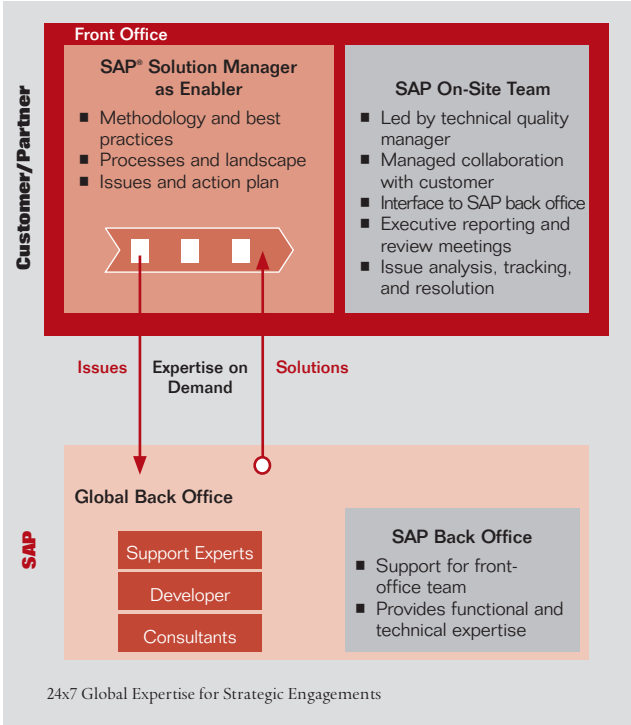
Customer/Partner

Front Office

SAP® Solution Manager as Enabler

■ Methodology and best practices
■ Processes and landscape
■ Issues and action plan

SAP On-Site Team

■ Led by technical quality manager
■ Managed collaboration with customer
■ Interface to SAP back office
■ Executive reporting and review meetings
■ Issue analysis, tracking, and resolution

Issues

Expertise on Demand

Solutions

SAP

Global Back Office

Support Experts

Developer

Consultants

SAP Back Office

■ Support for front-office team
■ Provides functional and technical expertise

24x7 Global Expertise for Strategic Engagements